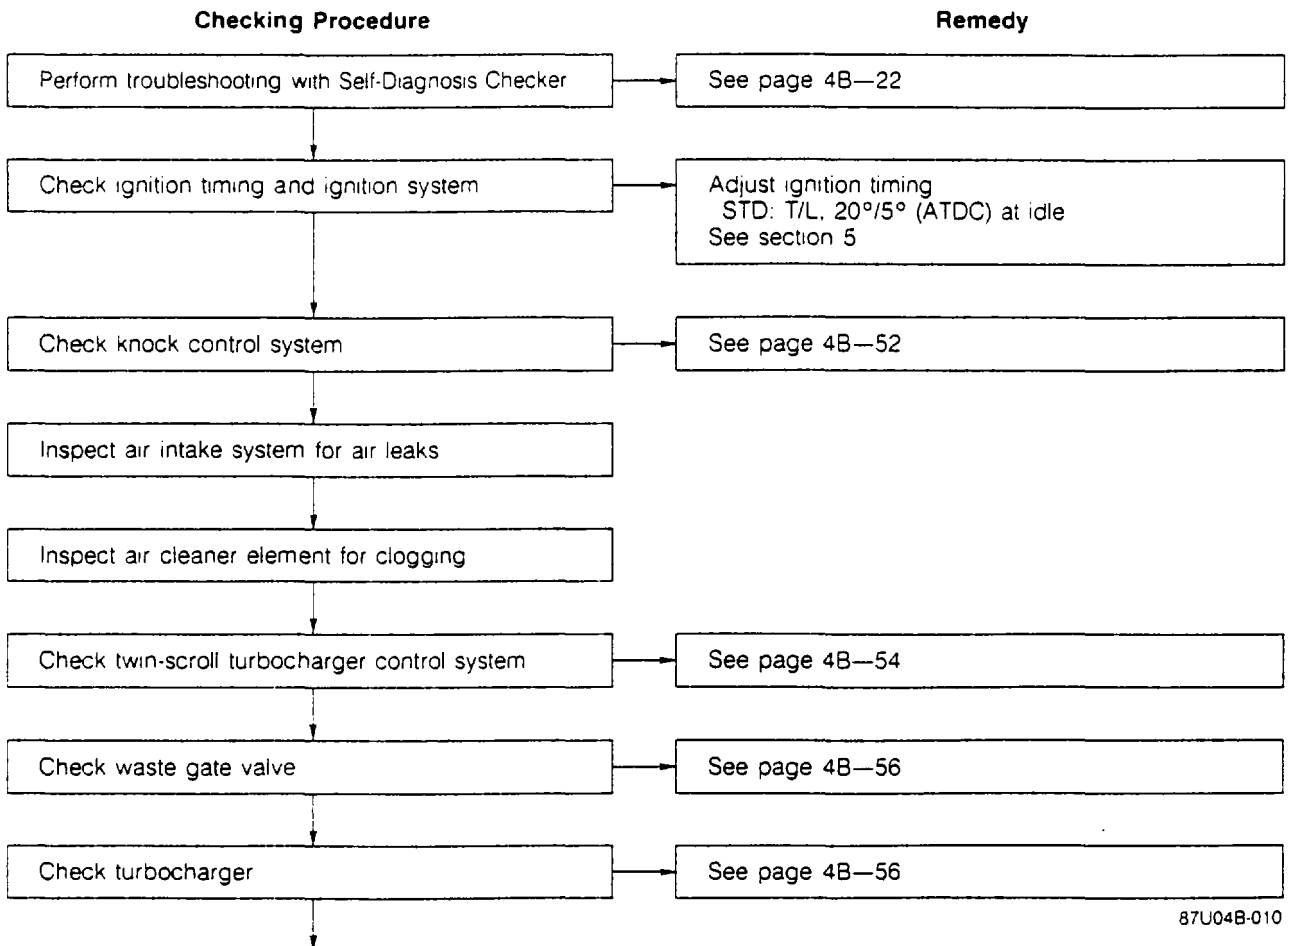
Checking Procedure

Remedy

Perform troubleshooting with Self-Diagnosis Checker

See page 4B—22

Check ignition timing and ignition system

Adjust ignition timing
STD: T/L, 20°/5° (ATDC) at idle
See section 5

Check knock control system

See page 4B—52

Inspect air intake system for air leaks

Inspect air cleaner element for clogging

Check twin-scroll turbocharger control system

See page 4B—54

Check waste gate valve

See page 4B—56

Check turbocharger

See page 4B—56

87U04B-010